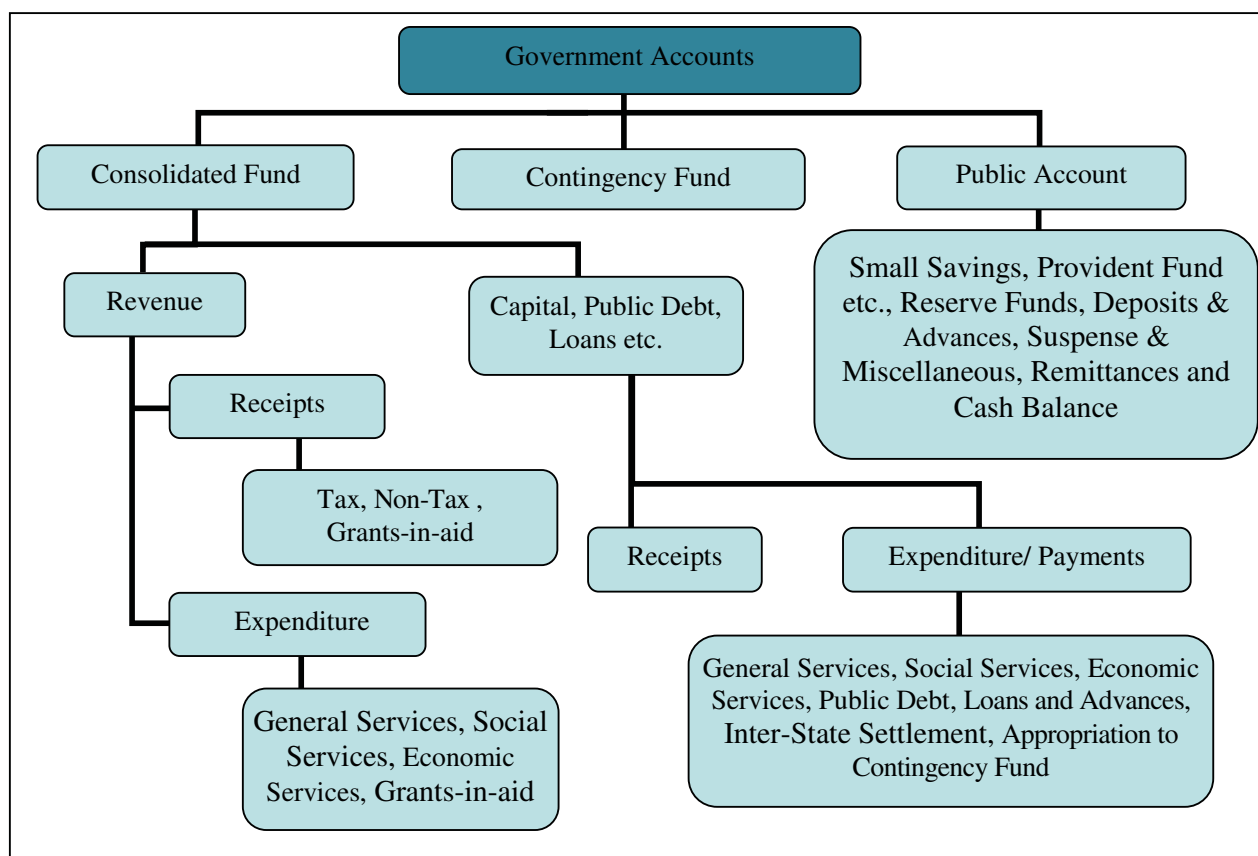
Government Accounts

Consolidated Fund

Contingency Fund

Public Account

Small Savings, Provident Fund etc., Reserve Funds, Deposits & Advances, Suspense & Miscellaneous, Remittances and Cash Balance

Revenue

Capital, Public Debt, Loans etc.

Receipts

Tax, Non-Tax , Grants-in-aid

Expenditure

General Services, Social Services, Economic Services, Grants-in-aid

Receipts

Expenditure/ Payments

General Services, Social Services, Economic Services, Public Debt, Loans and Advances, Inter-State Settlement, Appropriation to Contingency Fund